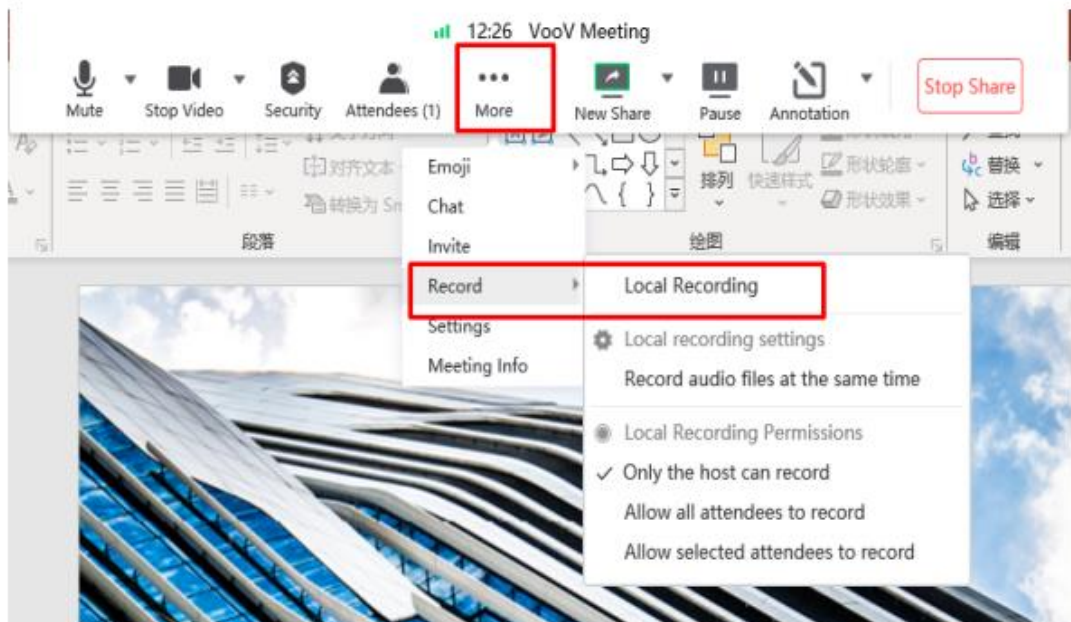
12:26 VooV Meeting

Mute Stop Video Security Attendees (1) More New Share Pause Annotation Stop Share

对齐文本
转换为 Sm
段落
排列 快速样式
形状轮廓
形状效果
绘图
替换
选择
编辑

Emoji
Chat
Invite
Record
Settings
Meeting Info

Local Recording
Local recording settings
Record audio files at the same time
Local Recording Permissions
✓ Only the host can record
Allow all attendees to record
Allow selected attendees to record